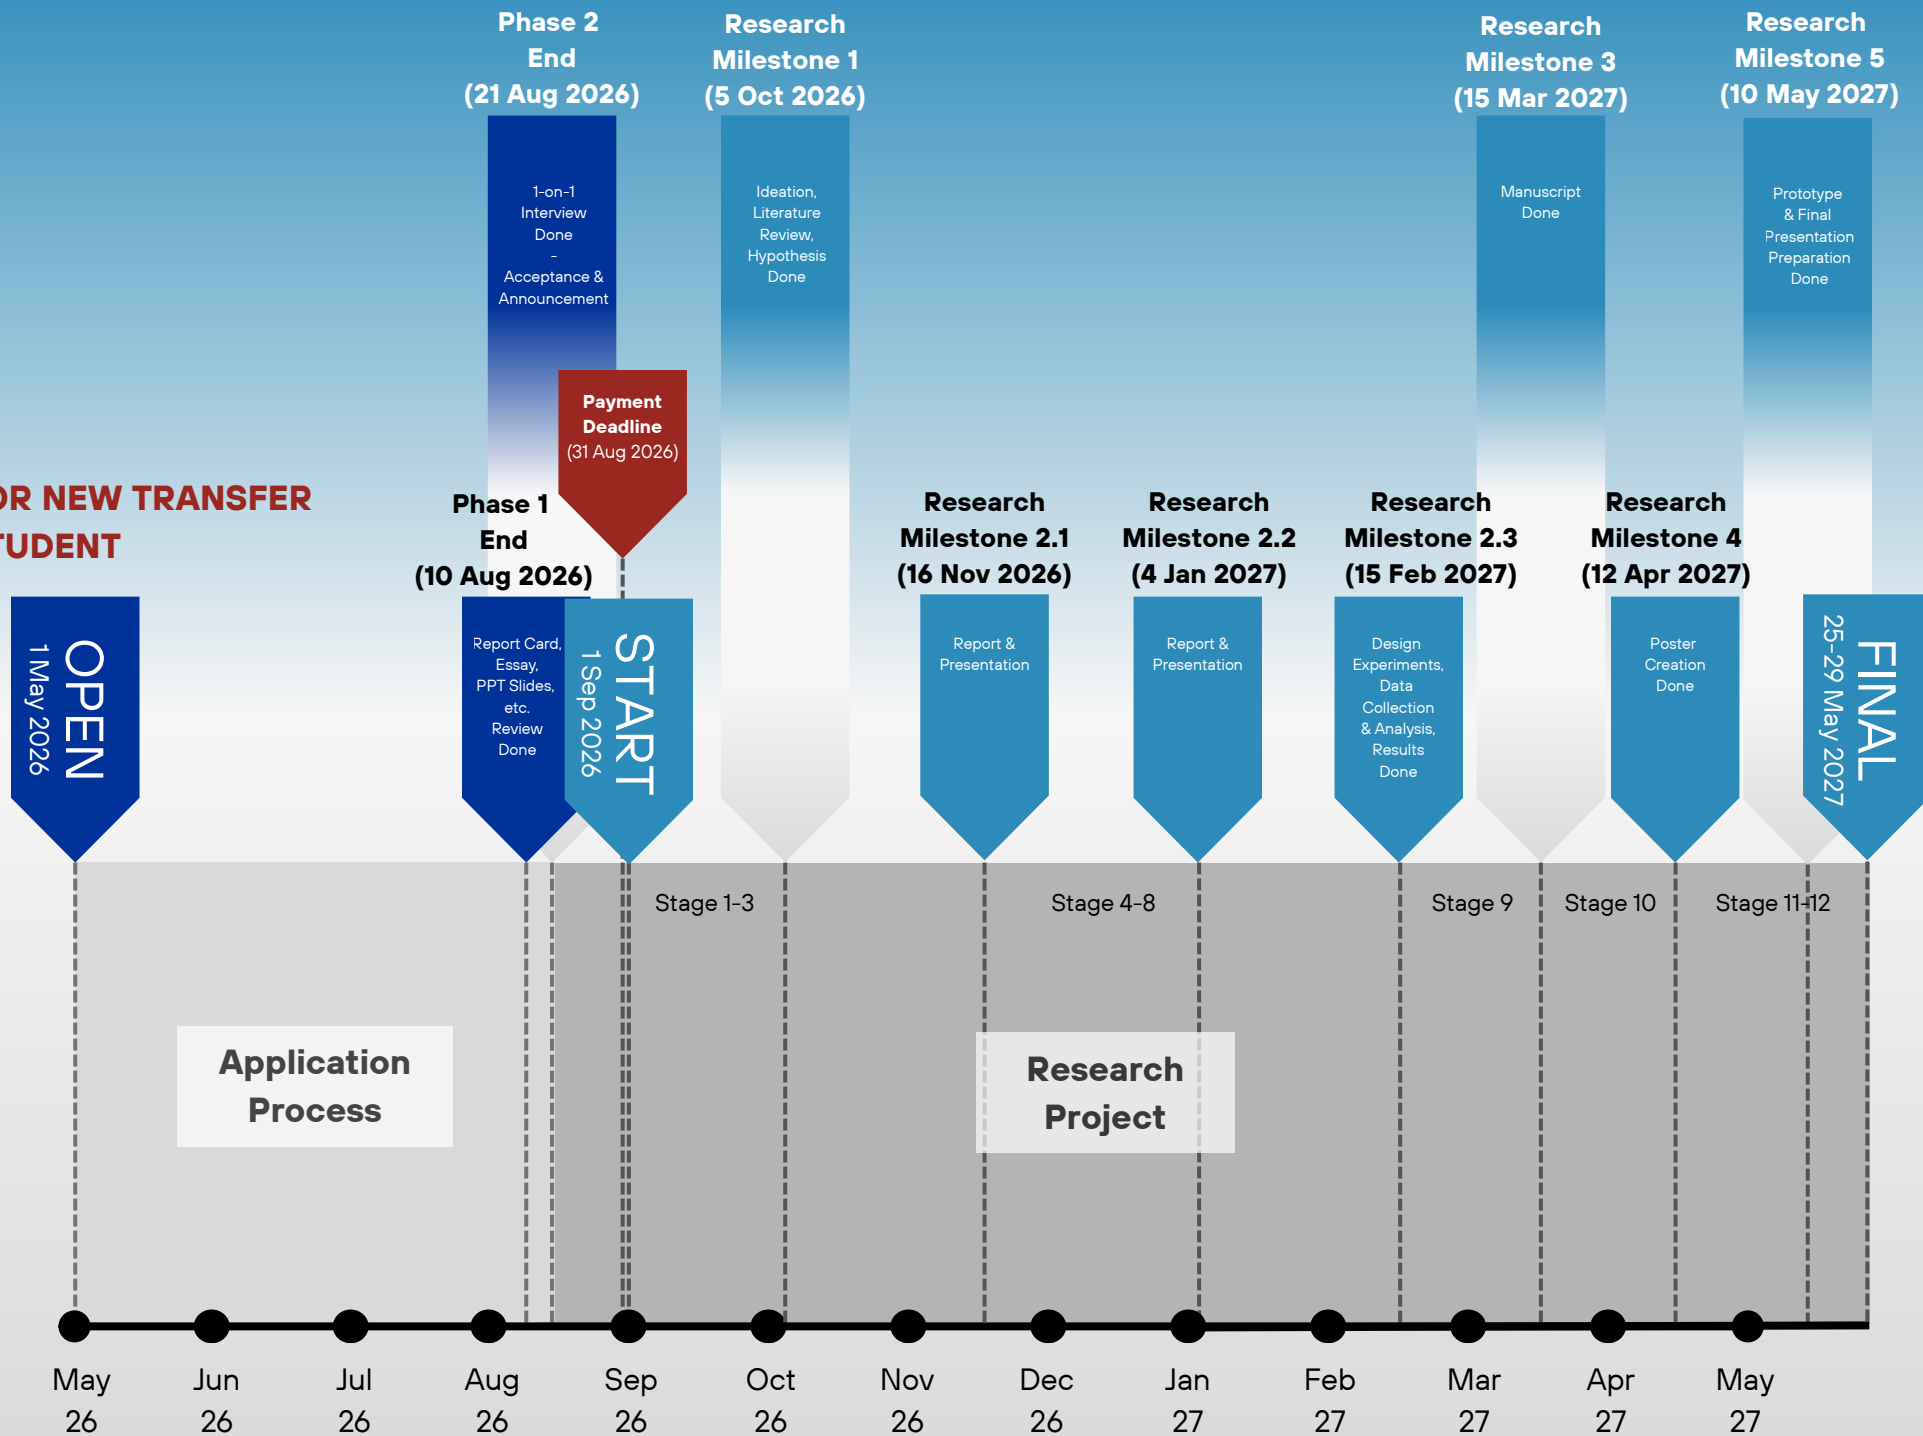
Phase 2 End (21 Aug 2026)

1-on-1 Interview Done - Acceptance & Announcement

Research Milestone 1 (5 Oct 2026)

Ideation, Literature Review, Hypothesis Done

Research Milestone 3 (15 Mar 2027)

Manuscript Done

Research Milestone 5 (10 May 2027)

Prototype & Final Presentation Preparation Done

Payment Deadline (31 Aug 2026)

OR NEW TRANSFER
TUDENT

Phase 1 End (10 Aug 2026)

Research Milestone 2.1 (16 Nov 2026)

Research Milestone 2.2 (4 Jan 2027)

Research Milestone 2.3 (15 Feb 2027)

Research Milestone 4 (12 Apr 2027)

OPEN
1 May 2026

Report Card, Essay, PPT Slides, etc. Review Done

START
1 Sep 2026

Report & Presentation

Report & Presentation

Design Experiments, Data Collection & Analysis, Results Done

Poster Creation Done

FINAL
25-29 May 2027

Stage 1-3

Stage 4-8

Stage 9

Stage 10

Stage 11-12

Application Process

Research Project

May 26
Jun 26
Jul 26
Aug 26
Sep 26
Oct 26
Nov 26
Dec 26
Jan 27
Feb 27
Mar 27
Apr 27
May 27